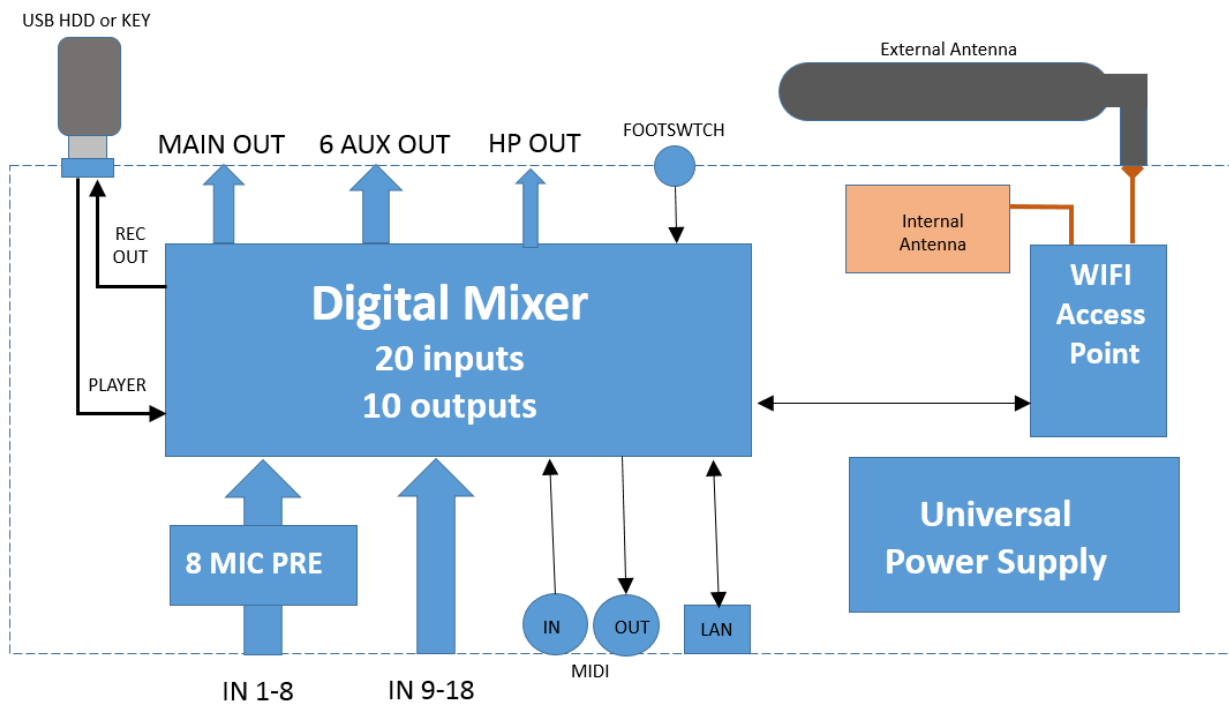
USB HDD or KEY

External Antenna

MAIN OUT

6 AUX OUT

HP OUT

FOOTSWTCH

REC OUT

Internal Antenna

Digital Mixer
20 inputs
10 outputs

WIFI Access Point

PLAYER

Universal Power Supply

8 MIC PRE

IN

OUT

LAN

MIDI

IN 1-8

IN 9-18